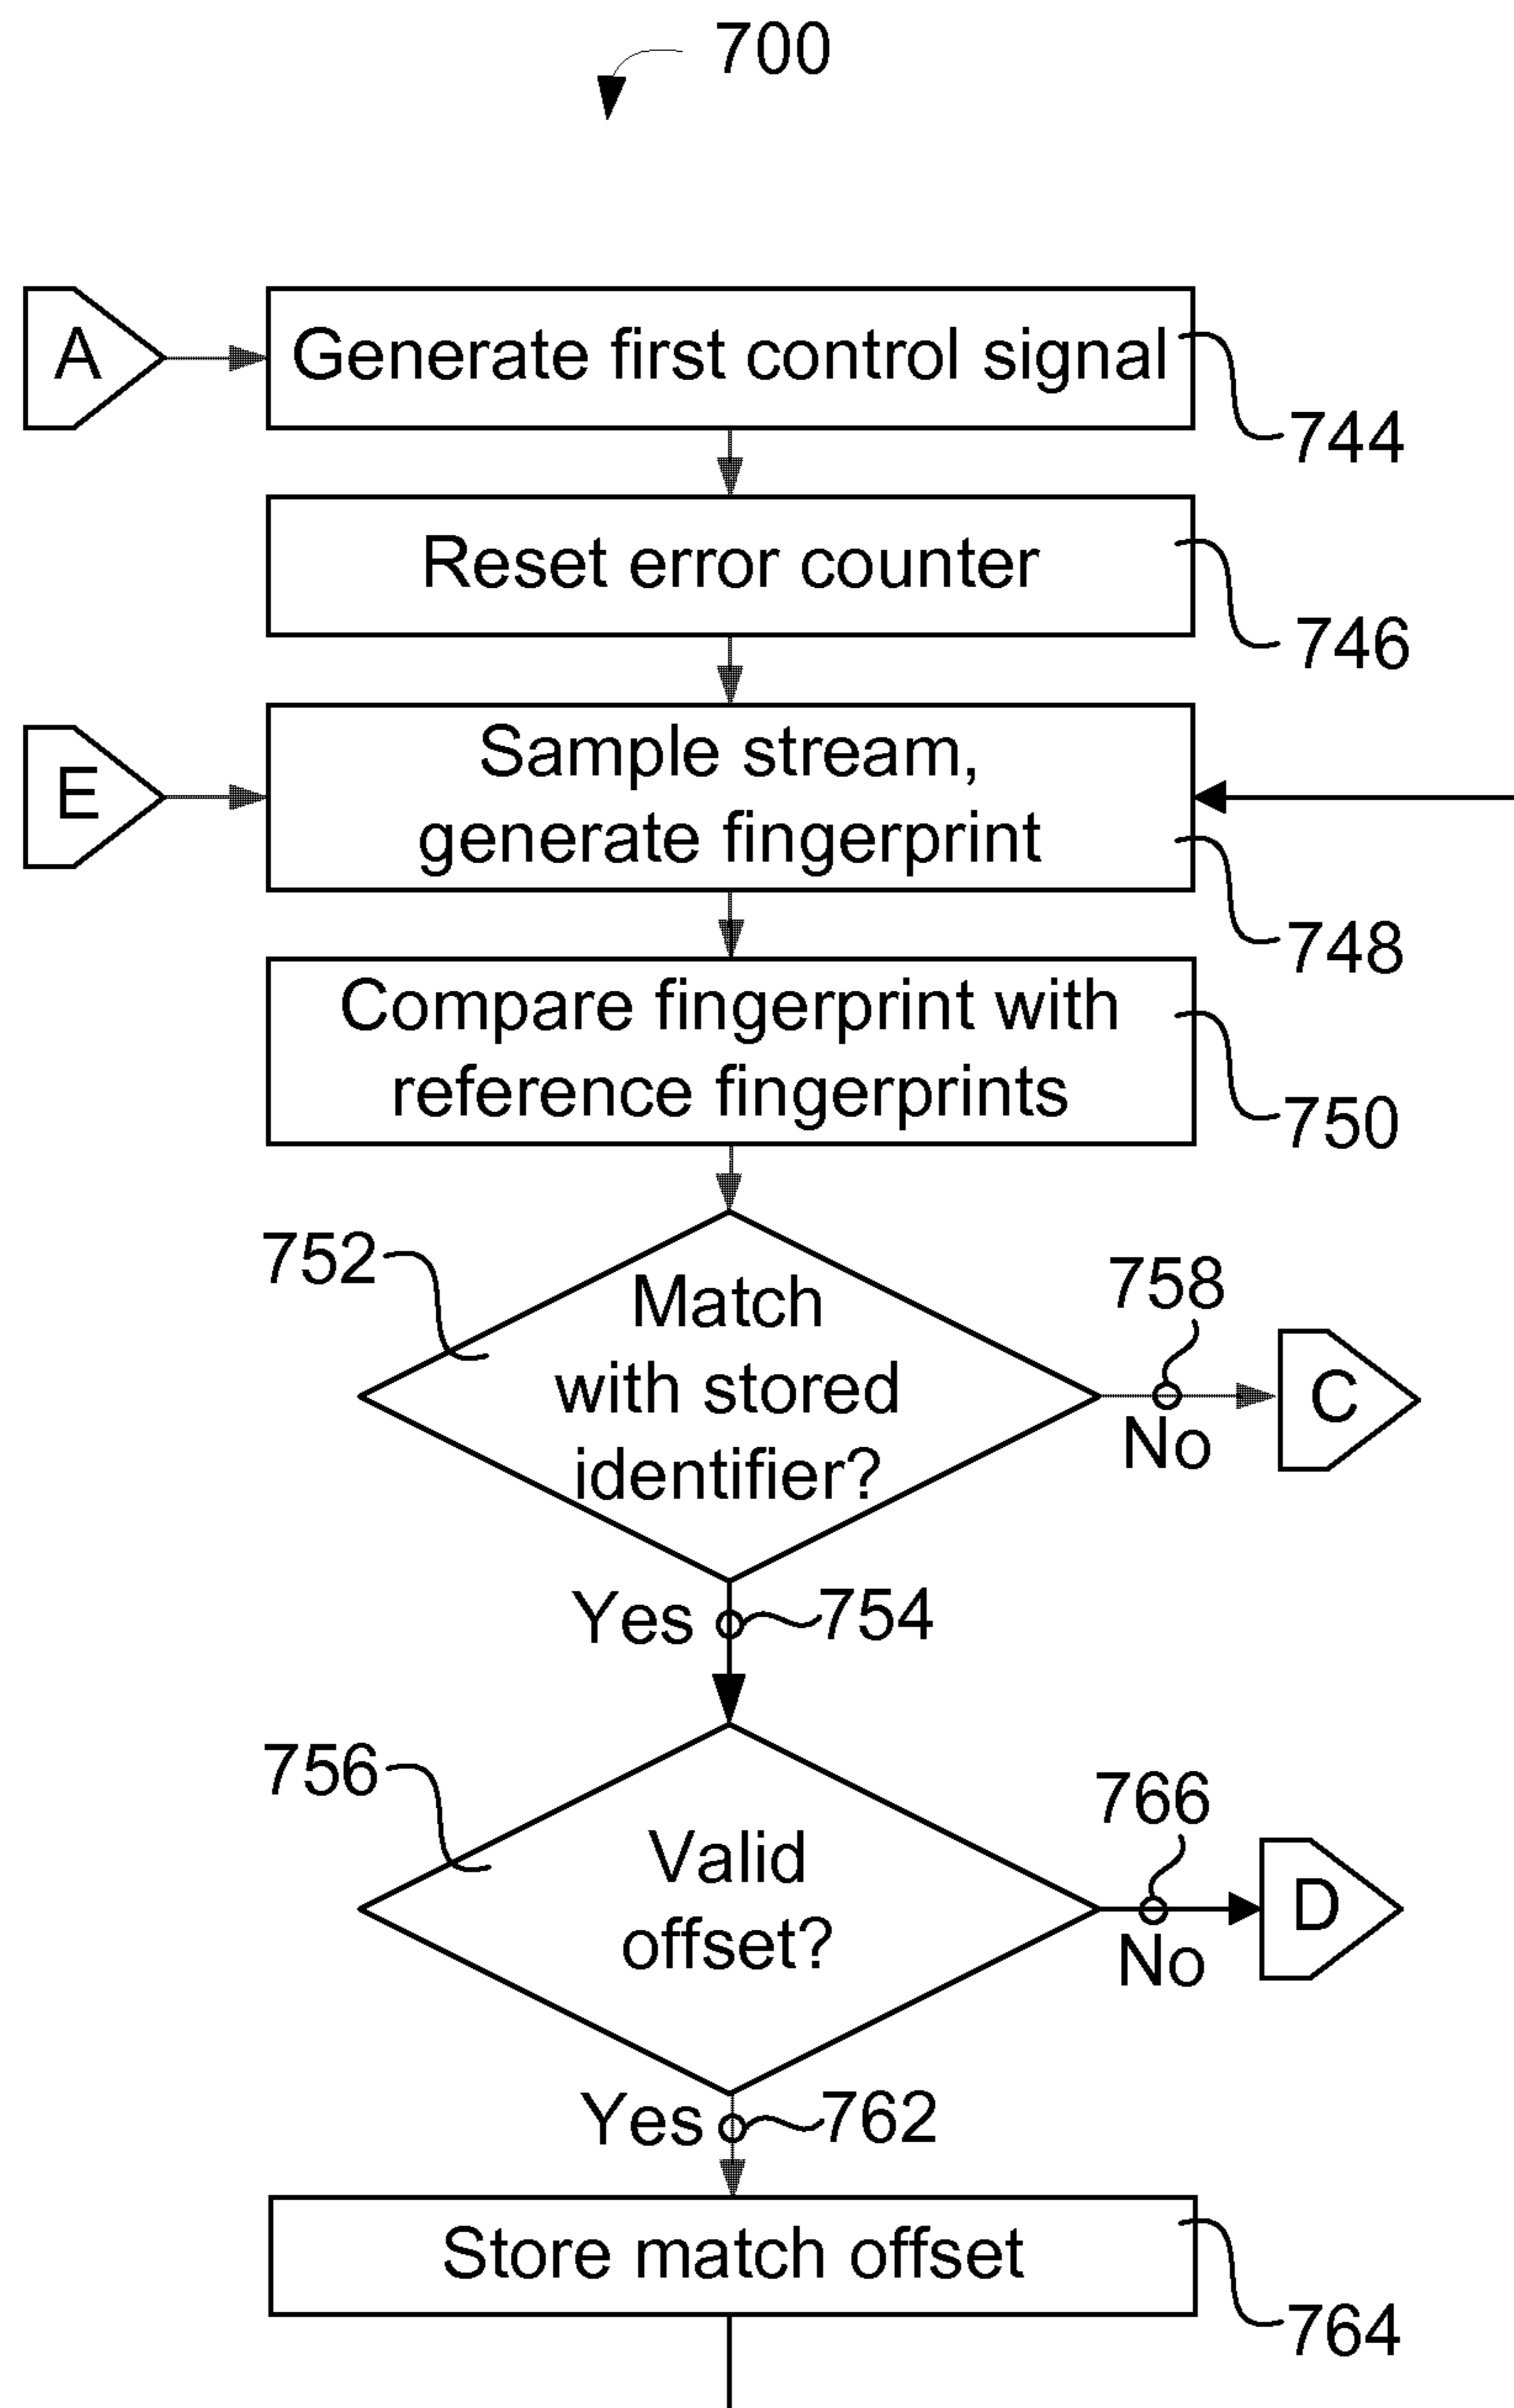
700

A

Generate first control signal

744

Reset error counter

746

E

Sample stream, generate fingerprint

748

Compare fingerprint with reference fingerprints

750

752

Match with stored identifier?

758

No

C

Yes

754

756

Valid offset?

766

No

D

Yes

762

Store match offset

764